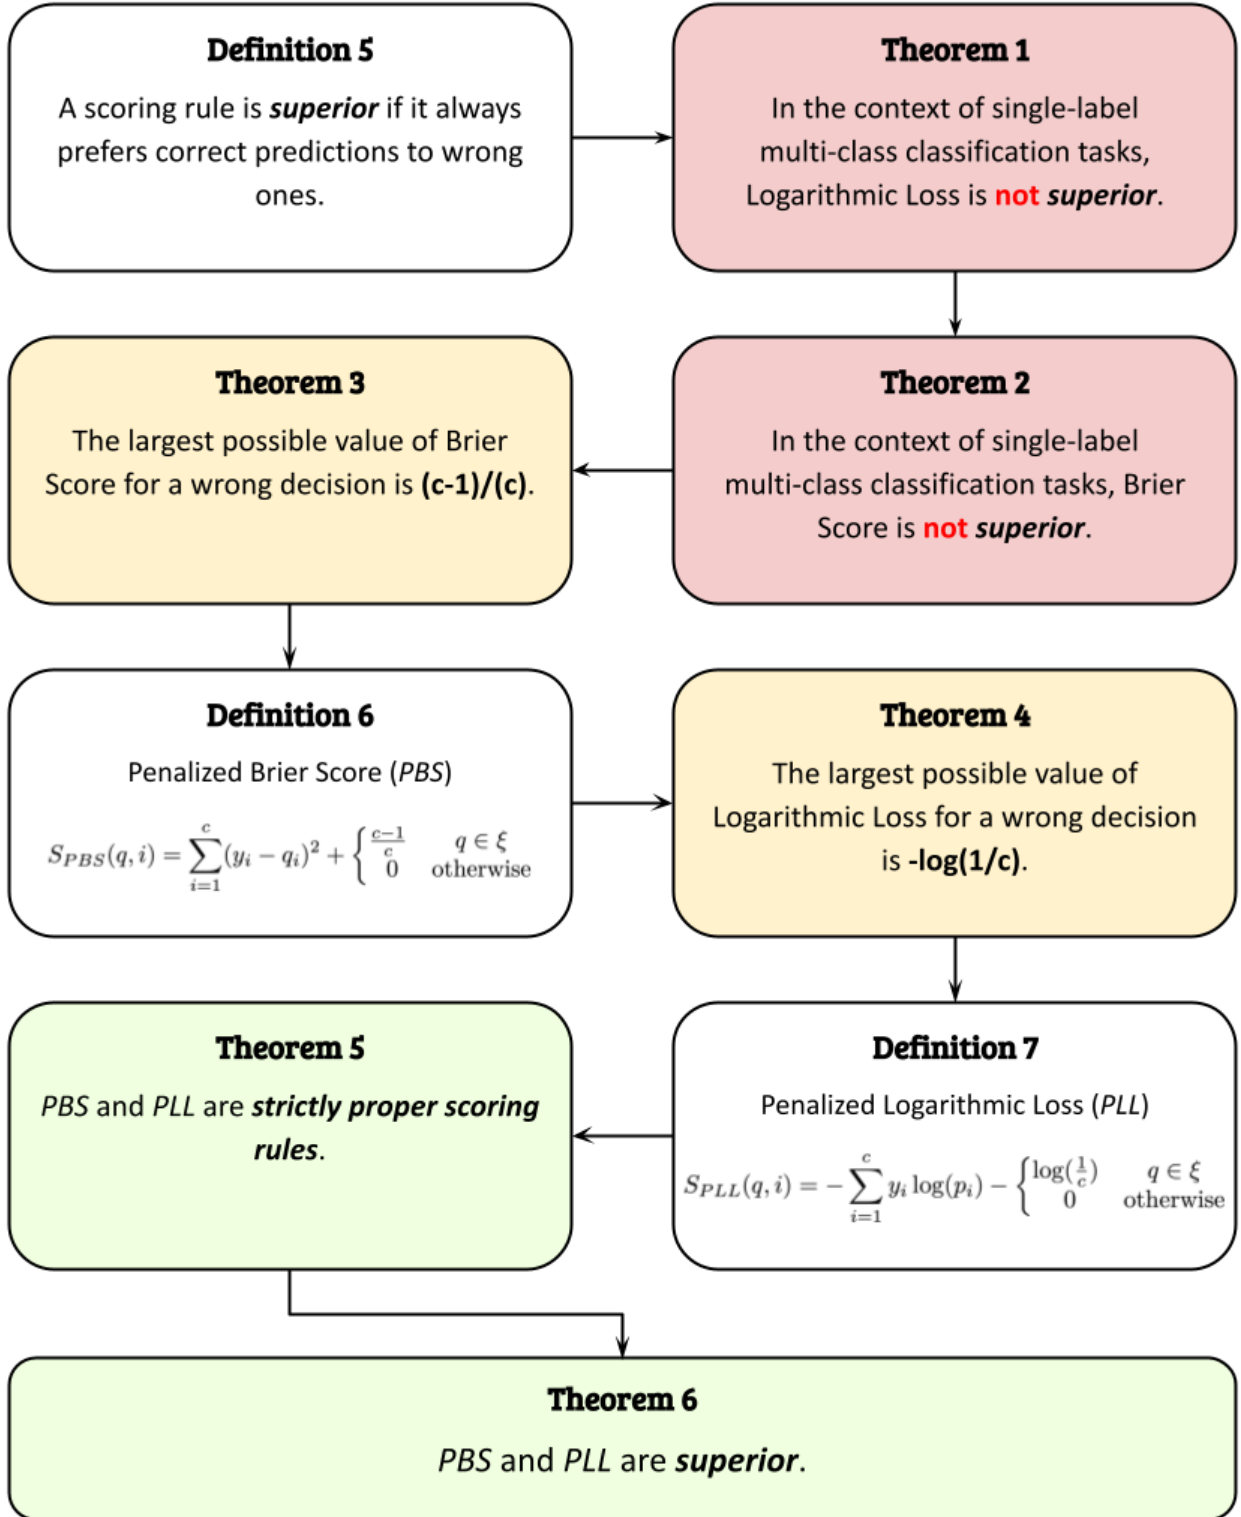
**Definition 5**

A scoring rule is ***superior*** if it always prefers correct predictions to wrong ones.

**Theorem 1**

In the context of single-label multi-class classification tasks, Logarithmic Loss is **not *superior***.

**Theorem 2**

In the context of single-label multi-class classification tasks, Brier Score is **not *superior***.

**Theorem 3**

The largest possible value of Brier Score for a wrong decision is **(c-1)/(c)**.

**Definition 6**

Penalized Brier Score (*PBS*)

$S_{PBS}(q,i) = \sum_{i=1}^{c}(y_i - q_i)^2 + \begin{cases} \frac{c-1}{c} & q \in \xi \\ 0 & \text{otherwise} \end{cases}$

**Theorem 4**

The largest possible value of Logarithmic Loss for a wrong decision is **-log(1/c)**.

**Definition 7**

Penalized Logarithmic Loss (*PLL*)

$S_{PLL}(q,i) = -\sum_{i=1}^{c} y_i \log(p_i) - \begin{cases} \log(\frac{1}{c}) & q \in \xi \\ 0 & \text{otherwise} \end{cases}$

**Theorem 5**

*PBS* and *PLL* are ***strictly proper scoring rules***.

**Theorem 6**

*PBS* and *PLL* are ***superior***.